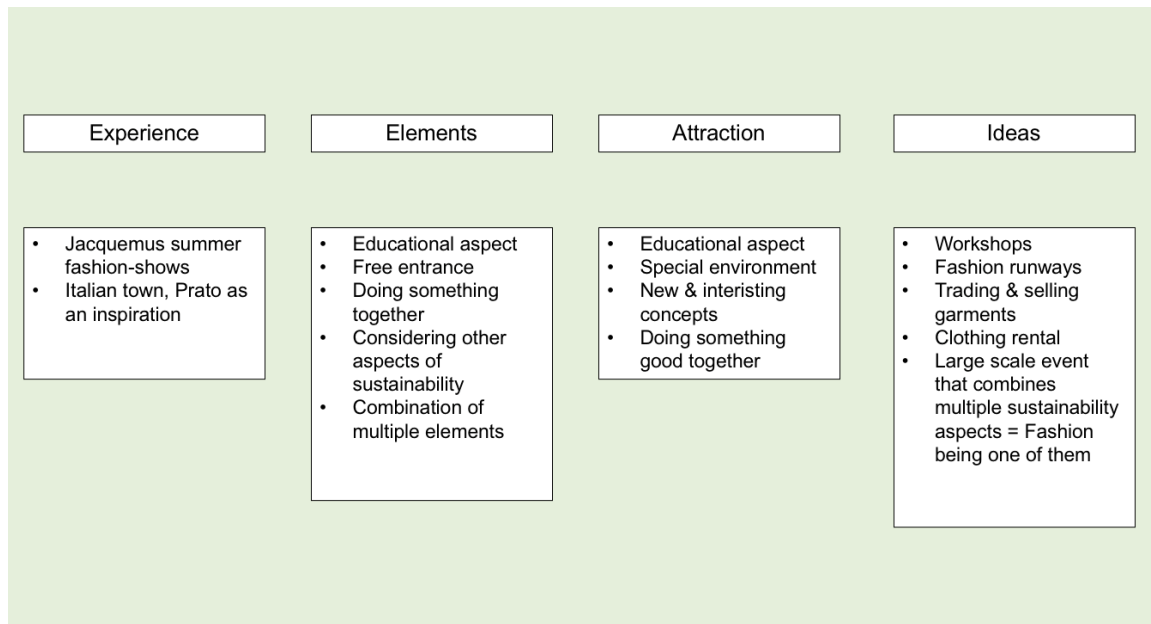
Experience

- Jacquemus summer fashion-shows
- Italian town, Prato as an inspiration

Elements

- Educational aspect
- Free entrance
- Doing something together
- Considering other aspects of sustainability
- Combination of multiple elements

Attraction

- Educational aspect
- Special environment
- New & interisting concepts
- Doing something good together

Ideas

- Workshops
- Fashion runways
- Trading & selling garments
- Clothing rental
- Large scale event that combines multiple sustainability aspects = Fashion being one of them